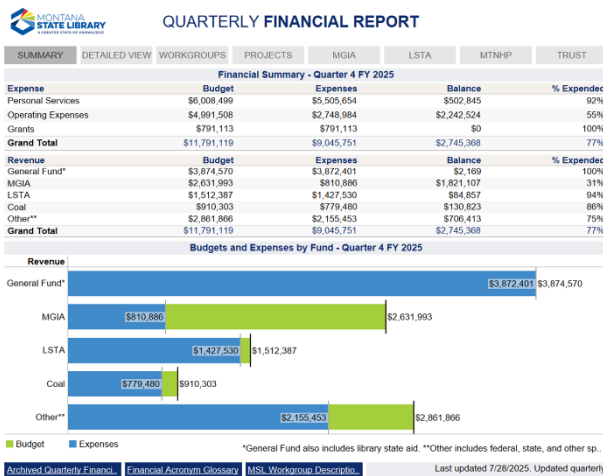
MONTANA STATE LIBRARY
A GREATER STATE OF KNOWLEDGE

QUARTERLY FINANCIAL REPORT

SUMMARY | DETAILED VIEW | WORKGROUPS | PROJECTS | MGIA | LSTA | MTNHP | TRUST

Financial Summary - Quarter 4 FY 2025

| Expense | Budget | Expenses | Balance | % Expended |
|---|---|---|---|---|
| Personal Services | $6,008,499 | $5,505,654 | $502,845 | 92% |
| Operating Expenses | $4,991,508 | $2,748,984 | $2,242,524 | 55% |
| Grants | $791,113 | $791,113 | $0 | 100% |
| Grand Total | $11,791,119 | $9,045,751 | $2,745,368 | 77% |

| Revenue | Budget | Expenses | Balance | % Expended |
|---|---|---|---|---|
| General Fund* | $3,874,570 | $3,872,401 | $2,169 | 100% |
| MGIA | $2,631,993 | $810,886 | $1,821,107 | 31% |
| LSTA | $1,512,387 | $1,427,530 | $84,857 | 94% |
| Coal | $910,303 | $779,480 | $130,823 | 86% |
| Other** | $2,861,866 | $2,155,453 | $706,413 | 75% |
| Grand Total | $11,791,119 | $9,045,751 | $2,745,368 | 77% |

Budgets and Expenses by Fund - Quarter 4 FY 2025

Revenue
General Fund* $3,872,401 $3,874,570
MGIA $810,886 $2,631,993
LSTA $1,427,530 $1,512,387
Coal $779,480 $910,303
Other** $2,155,453 $2,861,866

Budget Expenses

*General Fund also includes library state aid. **Other includes federal, state, and other sp...

Archived Quarterly Financi... | Financial Acronym Glossary | MSL Workgroup Descriptio... | Last updated 7/28/2025. Updated quarterly